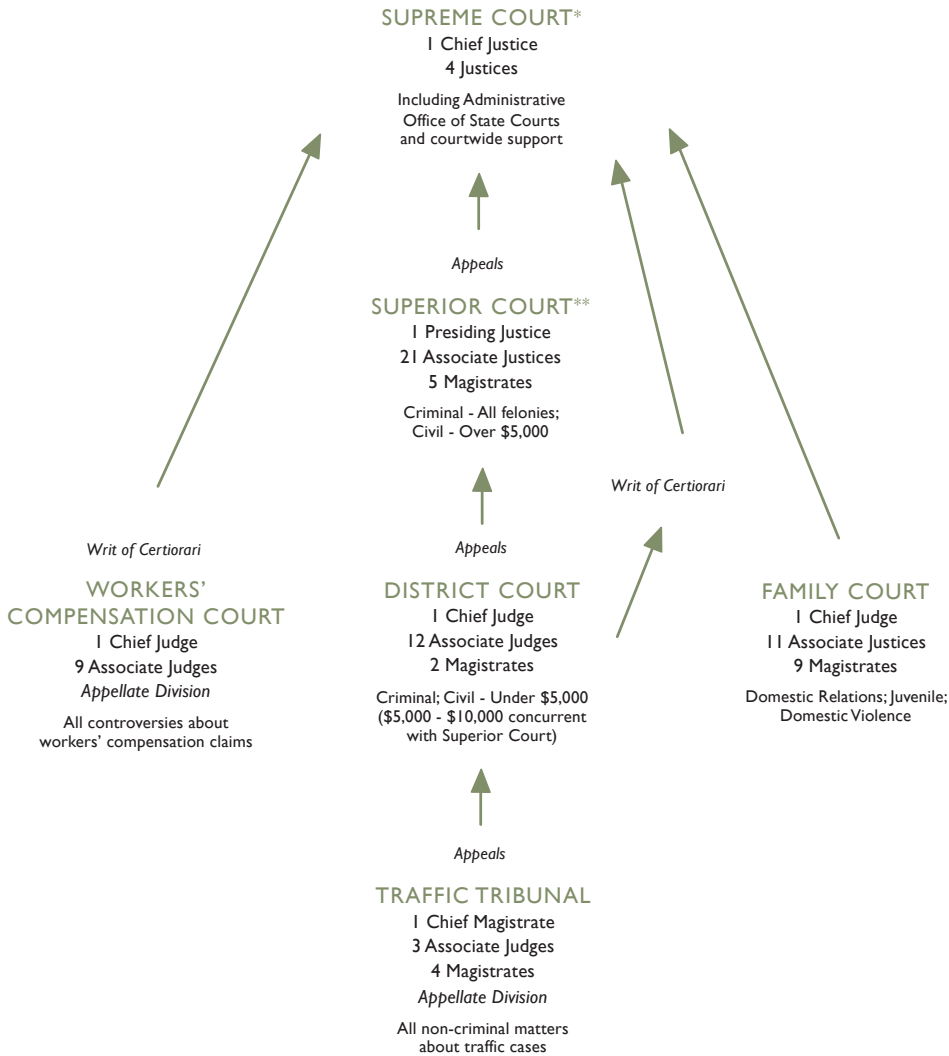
SUPREME COURT*
1 Chief Justice
4 Justices
Including Administrative Office of State Courts and courtwide support

Appeals

SUPERIOR COURT**
1 Presiding Justice
21 Associate Justices
5 Magistrates
Criminal - All felonies; Civil - Over \$5,000

Writ of Certiorari

Writ of Certiorari

Appeals

WORKERS' COMPENSATION COURT
1 Chief Judge
9 Associate Judges
Appellate Division
All controversies about workers' compensation claims

DISTRICT COURT
1 Chief Judge
12 Associate Judges
2 Magistrates
Criminal; Civil - Under \$5,000 (\$5,000 - \$10,000 concurrent with Superior Court)

FAMILY COURT
1 Chief Judge
11 Associate Justices
9 Magistrates
Domestic Relations; Juvenile; Domestic Violence

Appeals

TRAFFIC TRIBUNAL
1 Chief Magistrate
3 Associate Judges
4 Magistrates
Appellate Division
All non-criminal matters about traffic cases